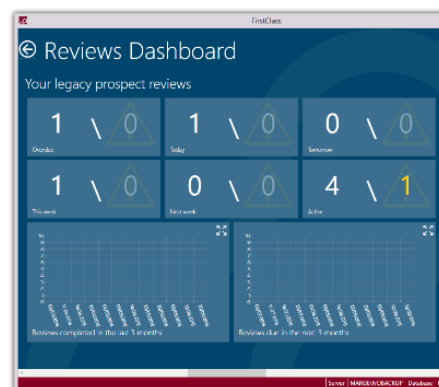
FirstClass

Reviews Dashboard

Your legacy prospect reviews

1 \ 0
Overdue

1 \ 0
Today

0 \ 0
Tomorrow

1 \ 0
This week

0 \ 0
Next week

4 \ 1
Active

Reviews completed in the last 3 months

Reviews due in the next 3 months

Server MARGEINDBACKUP Database